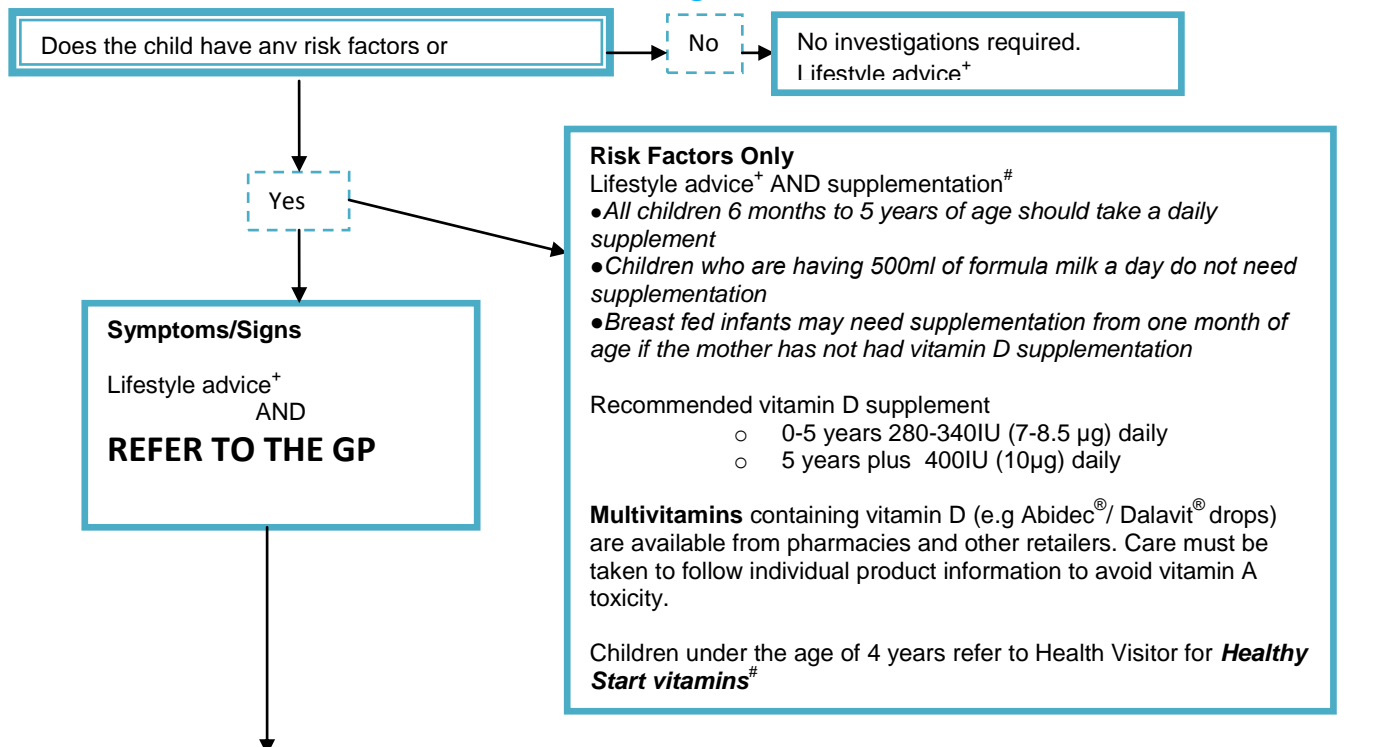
Does the child have anv risk factors or

No

No investigations required.
Lifestyle advice$^{+}$

Yes

Risk Factors Only
Lifestyle advice$^{+}$ AND supplementation$^{\#}$
●All children 6 months to 5 years of age should take a daily supplement
●Children who are having 500ml of formula milk a day do not need supplementation
●Breast fed infants may need supplementation from one month of age if the mother has not had vitamin D supplementation

Recommended vitamin D supplement
○ 0-5 years 280-340IU (7-8.5 µg) daily
○ 5 years plus 400IU (10µg) daily

Multivitamins containing vitamin D (e.g Abidec®/ Dalavit® drops) are available from pharmacies and other retailers. Care must be taken to follow individual product information to avoid vitamin A toxicity.

Children under the age of 4 years refer to Health Visitor for Healthy Start vitamins$^{\#}$

Symptoms/Signs

Lifestyle advice$^{+}$
AND
REFER TO THE GP